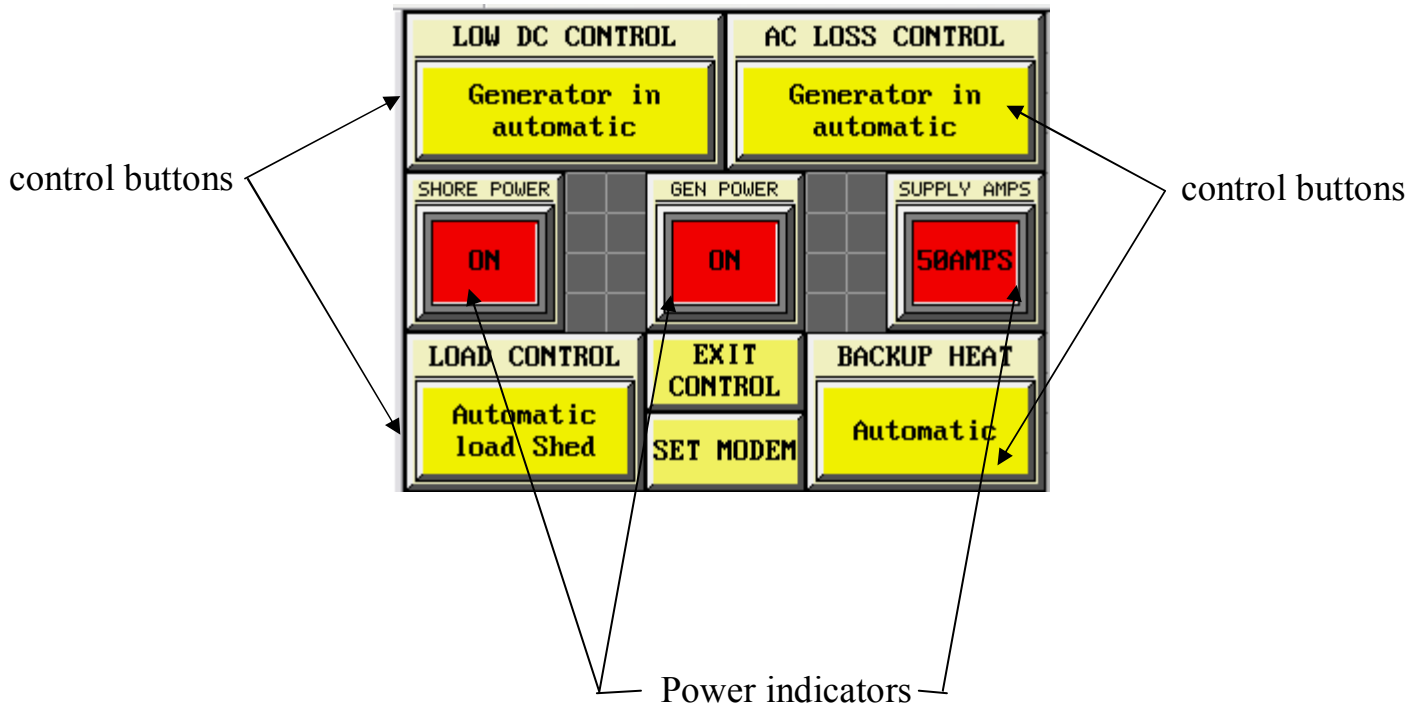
LOW DC CONTROL

Generator in automatic

AC LOSS CONTROL

Generator in automatic

control buttons

control buttons

SHORE POWER

ON

GEN POWER

ON

SUPPLY AMPS

50AMPS

LOAD CONTROL

Automatic load Shed

EXIT CONTROL

SET MODEM

BACKUP HEAT

Automatic

Power indicators